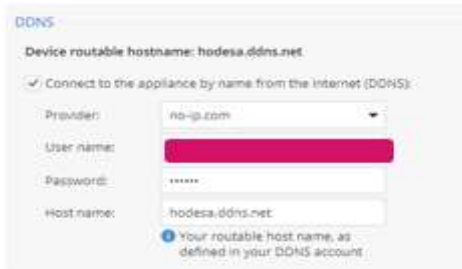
DDNS

Device routable hostname: hodesa.ddns.net

✓ Connect to the appliance by name from the Internet (DDNS):

Provider: no-ip.com

User name:

Password: ••••••

Host name: hodesa.ddns.net

Your routable host name, as defined in your DDNS account